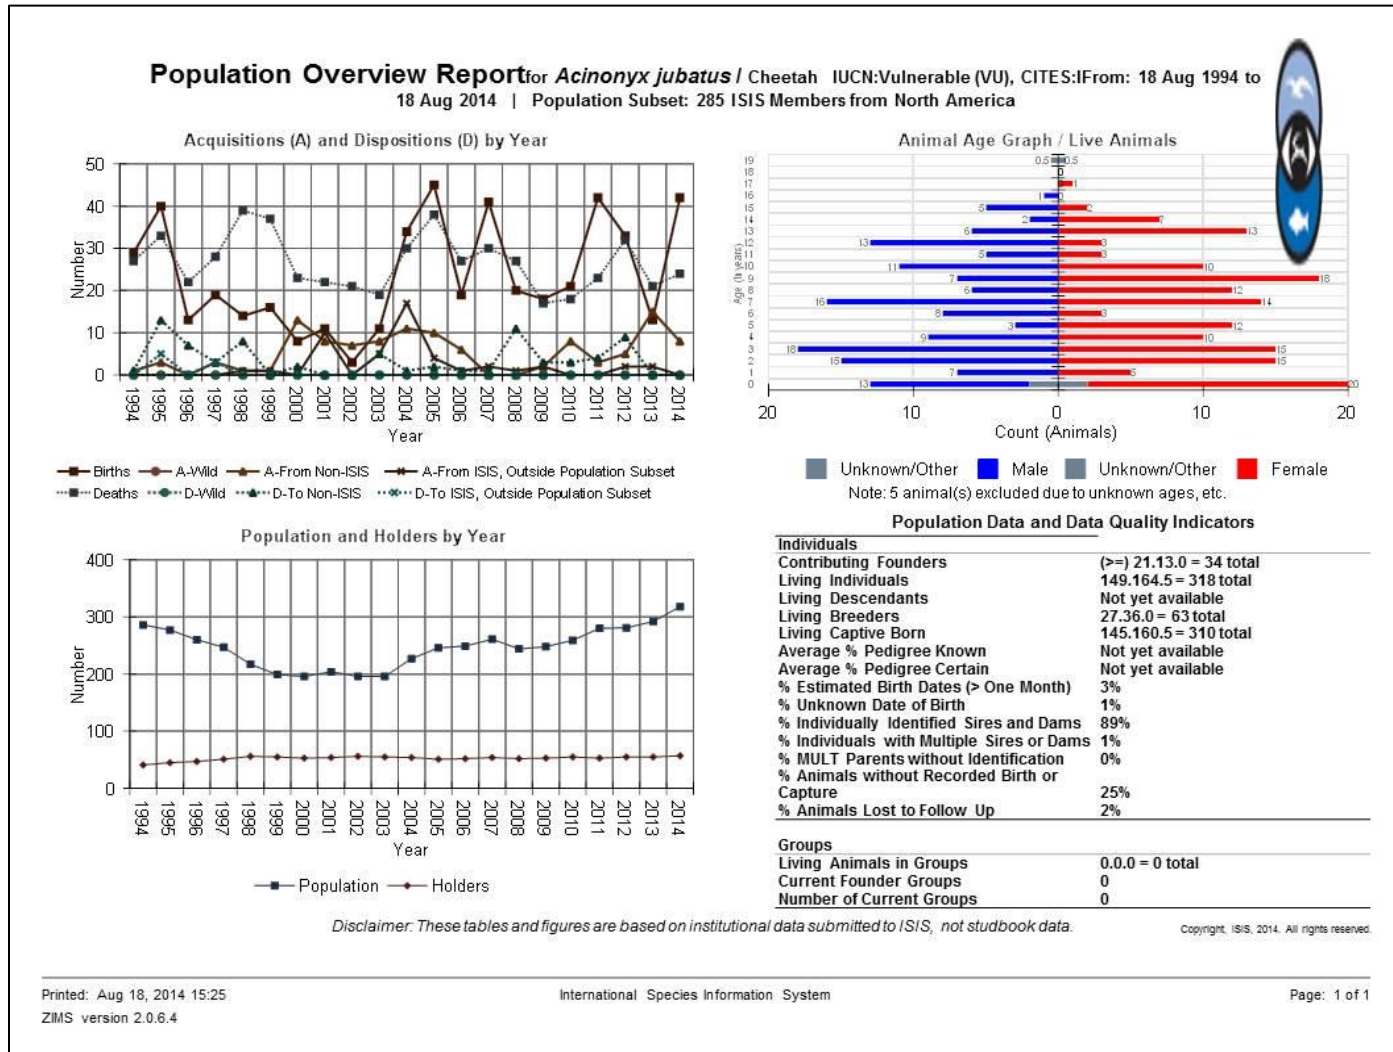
Population Overview Report for *Acinonyx jubatus* / Cheetah IUCN:Vulnerable (VU), CITES:I From: 18 Aug 1994 to 18 Aug 2014 | Population Subset: 285 ISIS Members from North America

Acquisitions (A) and Dispositions (D) by Year

50
40
30
20
10
0
Number

1994 1995 1996 1997 1998 1999 2000 2001 2002 2003 2004 2005 2006 2007 2008 2009 2010 2011 2012 2013 2014
Year

Births A-Wild A-From Non-ISIS A-From ISIS, Outside Population Subset
Deaths D-Wild D-To Non-ISIS D-To ISIS, Outside Population Subset

Animal Age Graph / Live Animals

Age (In years)
19 18 17 16 15 14 13 12 11 10 9 8 7 6 5 4 3 2 1 0

0.5 0.5 0 1 1 5 2 2 7 6 13 13 3 5 3 11 10 7 18 6 12 16 14 8 3 3 12 9 10 18 15 15 15 7 5 13 20

20 10 0 10 20
Count (Animals)

Unknown/Other Male Unknown/Other Female
Note: 5 animal(s) excluded due to unknown ages, etc.

Population and Holders by Year

400
300
200
100
0
Number

1994 1995 1996 1997 1998 1999 2000 2001 2002 2003 2004 2005 2006 2007 2008 2009 2010 2011 2012 2013 2014
Year

Population Holders

Population Data and Data Quality Indicators

| Individuals | |
|---|---|
| Contributing Founders | (>=) 21.13.0 = 34 total |
| Living Individuals | 149.164.5 = 318 total |
| Living Descendants | Not yet available |
| Living Breeders | 27.36.0 = 63 total |
| Living Captive Born | 145.160.5 = 310 total |
| Average % Pedigree Known | Not yet available |
| Average % Pedigree Certain | Not yet available |
| % Estimated Birth Dates (> One Month) | 3% |
| % Unknown Date of Birth | 1% |
| % Individually Identified Sires and Dams | 89% |
| % Individuals with Multiple Sires or Dams | 1% |
| % MULT Parents without Identification | 0% |
| % Animals without Recorded Birth or Capture | 25% |
| % Animals Lost to Follow Up | 2% |

| Groups | |
|---|---|
| Living Animals in Groups | 0.0.0 = 0 total |
| Current Founder Groups | 0 |
| Number of Current Groups | 0 |

Disclaimer: These tables and figures are based on institutional data submitted to ISIS, not studbook data.

Copyright, ISIS, 2014. All rights reserved.

Printed: Aug 18, 2014 15:25
ZIMS version 2.0.6.4

International Species Information System

Page: 1 of 1